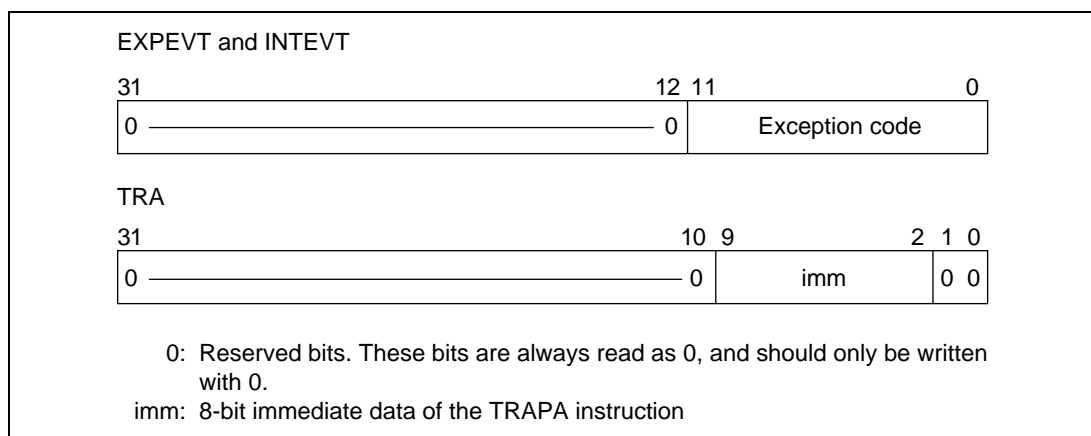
EXPEVT and INTEVT

31 12 11 0

0 ——— 0 Exception code

TRA

31 10 9 2 1 0

0 ——— 0 imm 0 0

0: Reserved bits. These bits are always read as 0, and should only be written with 0.

imm: 8-bit immediate data of the TRAPA instruction